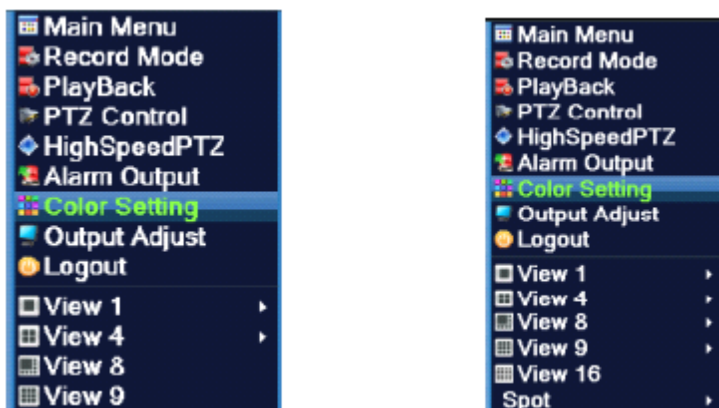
Main Menu
Record Mode
PlayBack
PTZ Control
HighSpeedPTZ
Alarm Output
Color Setting
Output Adjust
Logout
View 1
View 4
View 8
View 9

Main Menu
Record Mode
PlayBack
PTZ Control
HighSpeedPTZ
Alarm Output
Color Setting
Output Adjust
Logout
View 1
View 4
View 8
View 9
View 16
Spot